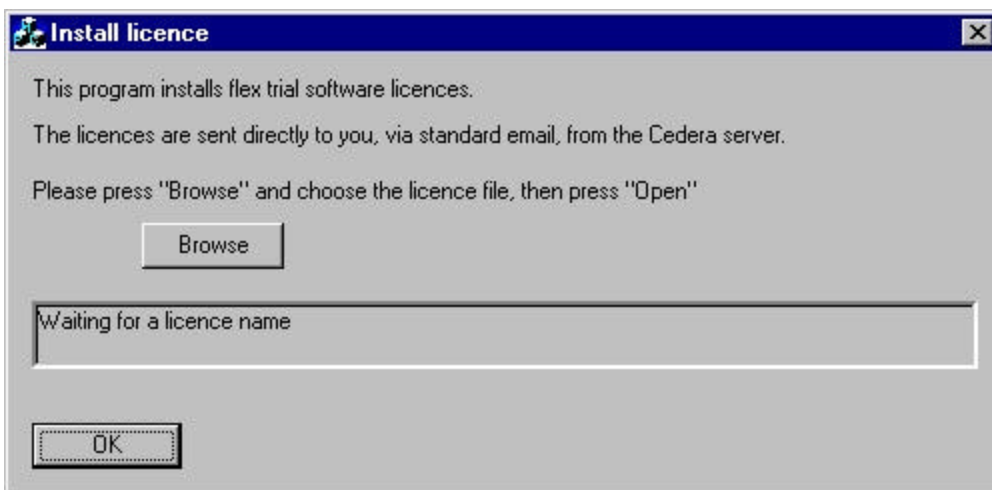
Install licence

This program installs flex trial software licences.

The licences are sent directly to you, via standard email, from the Cedera server.

Please press "Browse" and choose the licence file, then press "Open"

Browse

Waiting for a licence name

OK